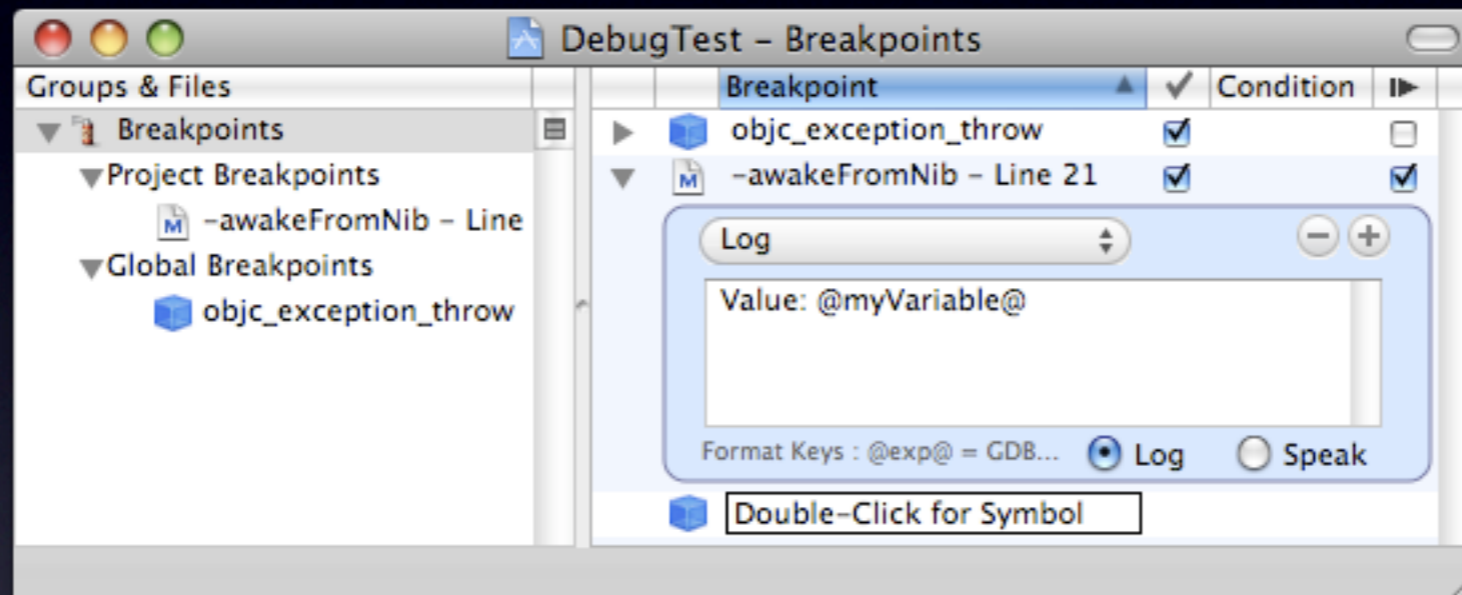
DebugTest – Breakpoints

Groups & Files

Breakpoints

Project Breakpoints

-awakeFromNib – Line

Global Breakpoints

objc_exception_throw

| Breakpoint | ✓ | Condition |
|---|---|---|
| objc_exception_throw | ☑ | ☐ |
| -awakeFromNib – Line 21 | ☑ | ☑ |

Log

Value: @myVariable@

Format Keys : @exp@ = GDB...

Log

Speak

Double-Click for Symbol